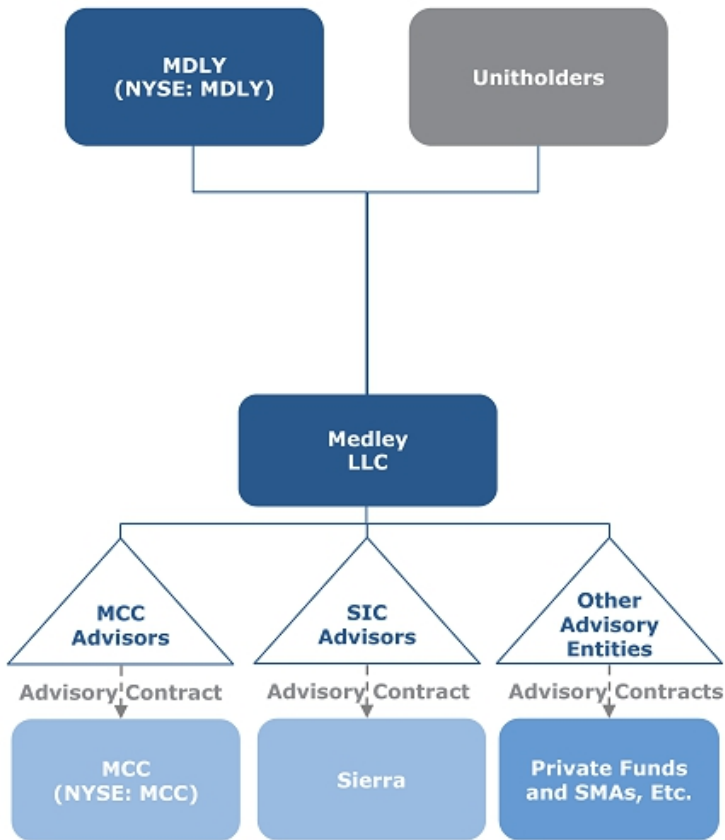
MDLY
(NYSE: MDLY)

Unitholders

Medley
LLC

MCC
Advisors

SIC
Advisors

Other
Advisory
Entities

Advisory Contract

Advisory Contract

Advisory Contracts

MCC
(NYSE: MCC)

Sierra

Private Funds
and SMAs, Etc.